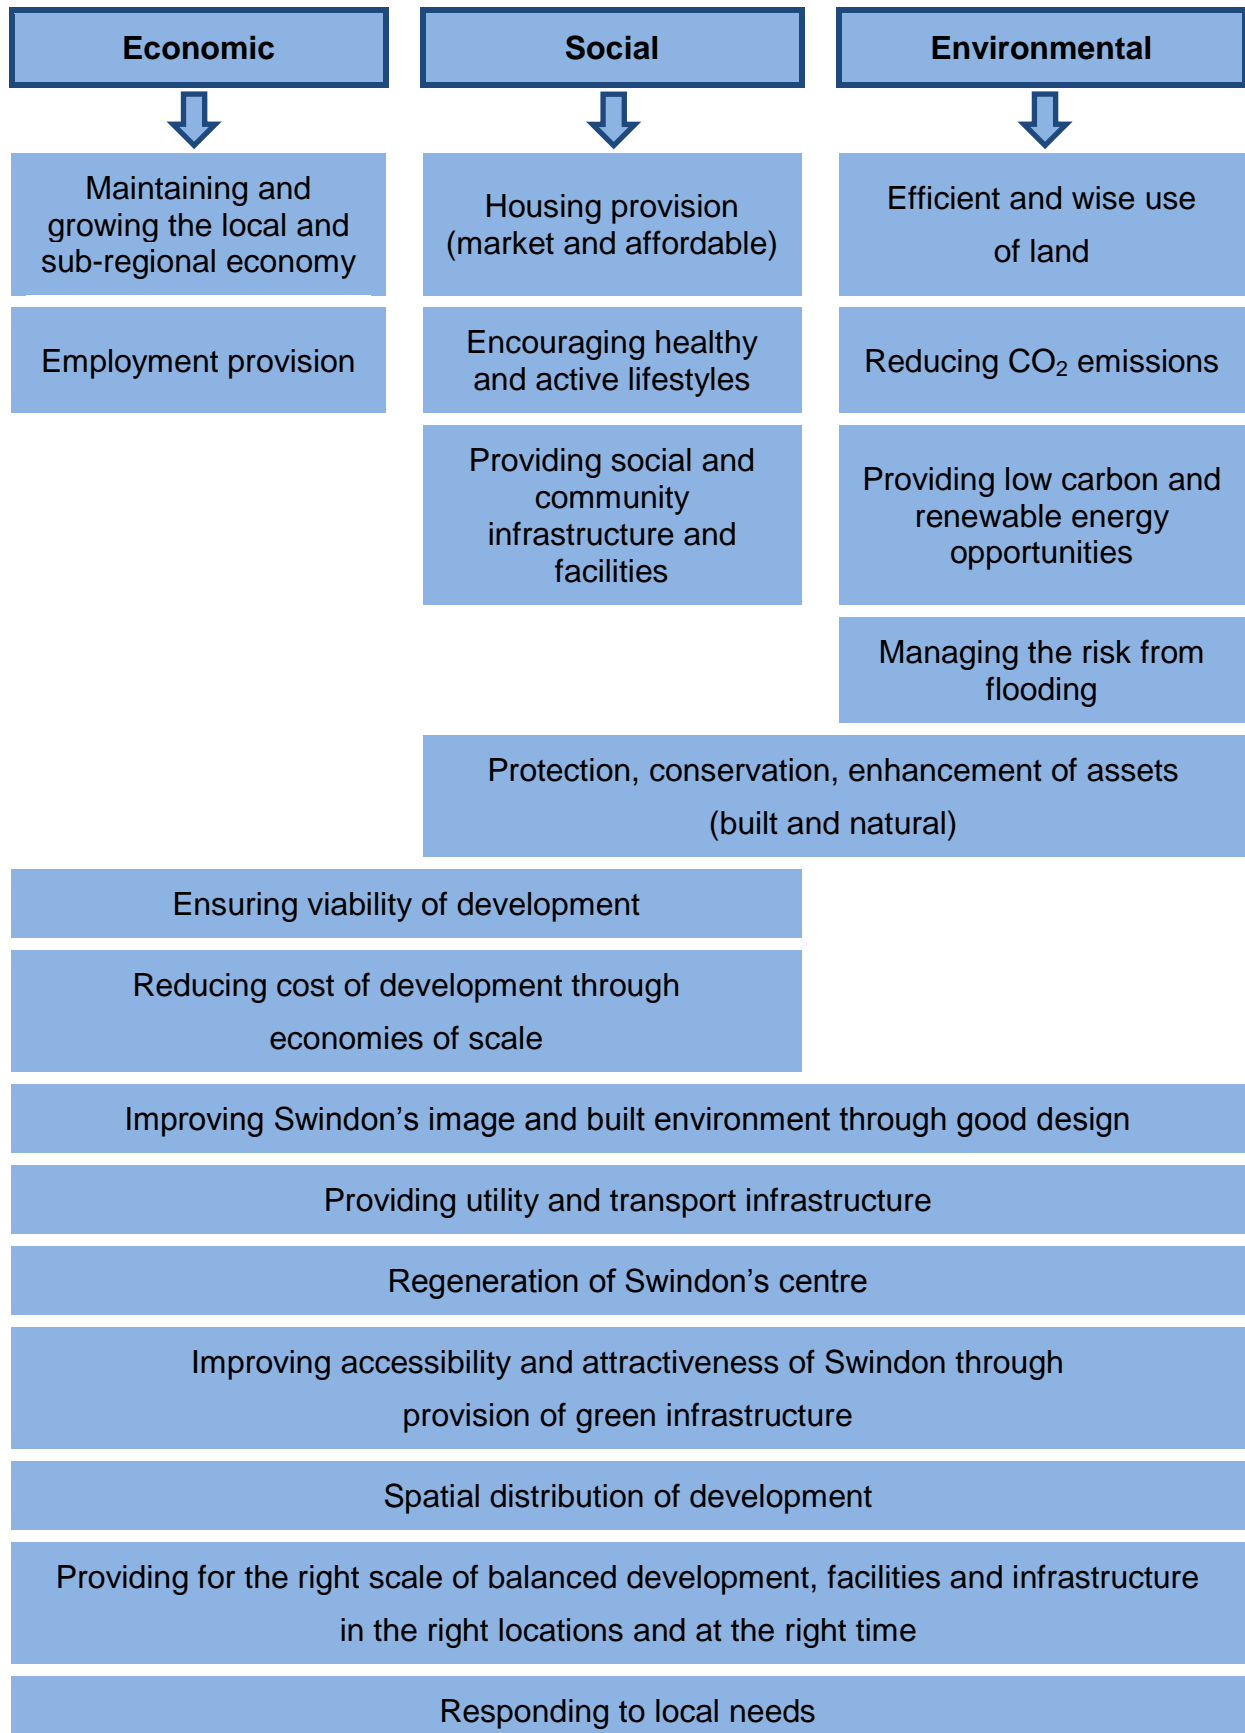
Economic

Maintaining and growing the local and sub-regional economy

Employment provision

Social

Housing provision (market and affordable)

Encouraging healthy and active lifestyles

Providing social and community infrastructure and facilities

Environmental

Efficient and wise use of land

Reducing $CO_2$ emissions

Providing low carbon and renewable energy opportunities

Managing the risk from flooding

Protection, conservation, enhancement of assets (built and natural)

Ensuring viability of development

Reducing cost of development through economies of scale

Improving Swindon’s image and built environment through good design

Providing utility and transport infrastructure

Regeneration of Swindon’s centre

Improving accessibility and attractiveness of Swindon through provision of green infrastructure

Spatial distribution of development

Providing for the right scale of balanced development, facilities and infrastructure in the right locations and at the right time

Responding to local needs